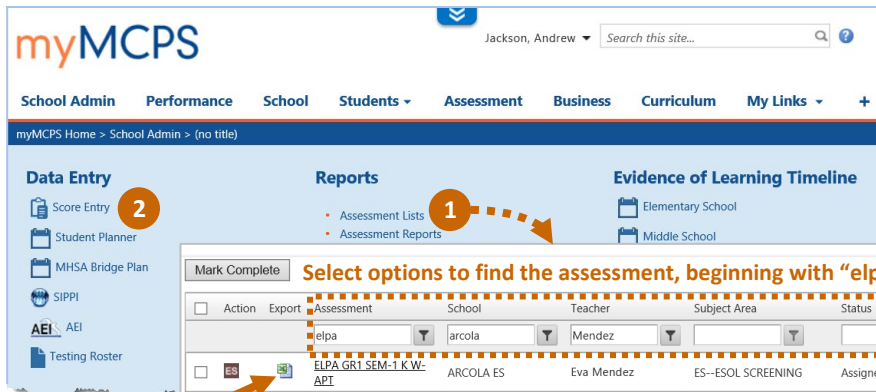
myMCPS

Jackson, Andrew ▾ Search this site...

School Admin Performance School Students ▾ Assessment Business Curriculum My Links ▾ +

myMCPS Home > School Admin > (no title)

Data Entry

Score Entry 2

Student Planner

MHSA Bridge Plan

SIPPI

AEI

Testing Roster

Reports

Assessment Lists 1

Assessment Reports

Evidence of Learning Timeline

Elementary School

Middle School

Mark Complete Select options to find the assessment, beginning with "elp

| | Action | Export | Assessment | School | Teacher | Subject Area | Status |
|---|---|---|---|---|---|---|---|
| | | | elpa | arcola | Mendez | | |
| | ES | | ELPA GR1 SEM-1 K W-APT | ARCOLA ES | Eva Mendez | ES--ESOL SCREENING | Assigne |